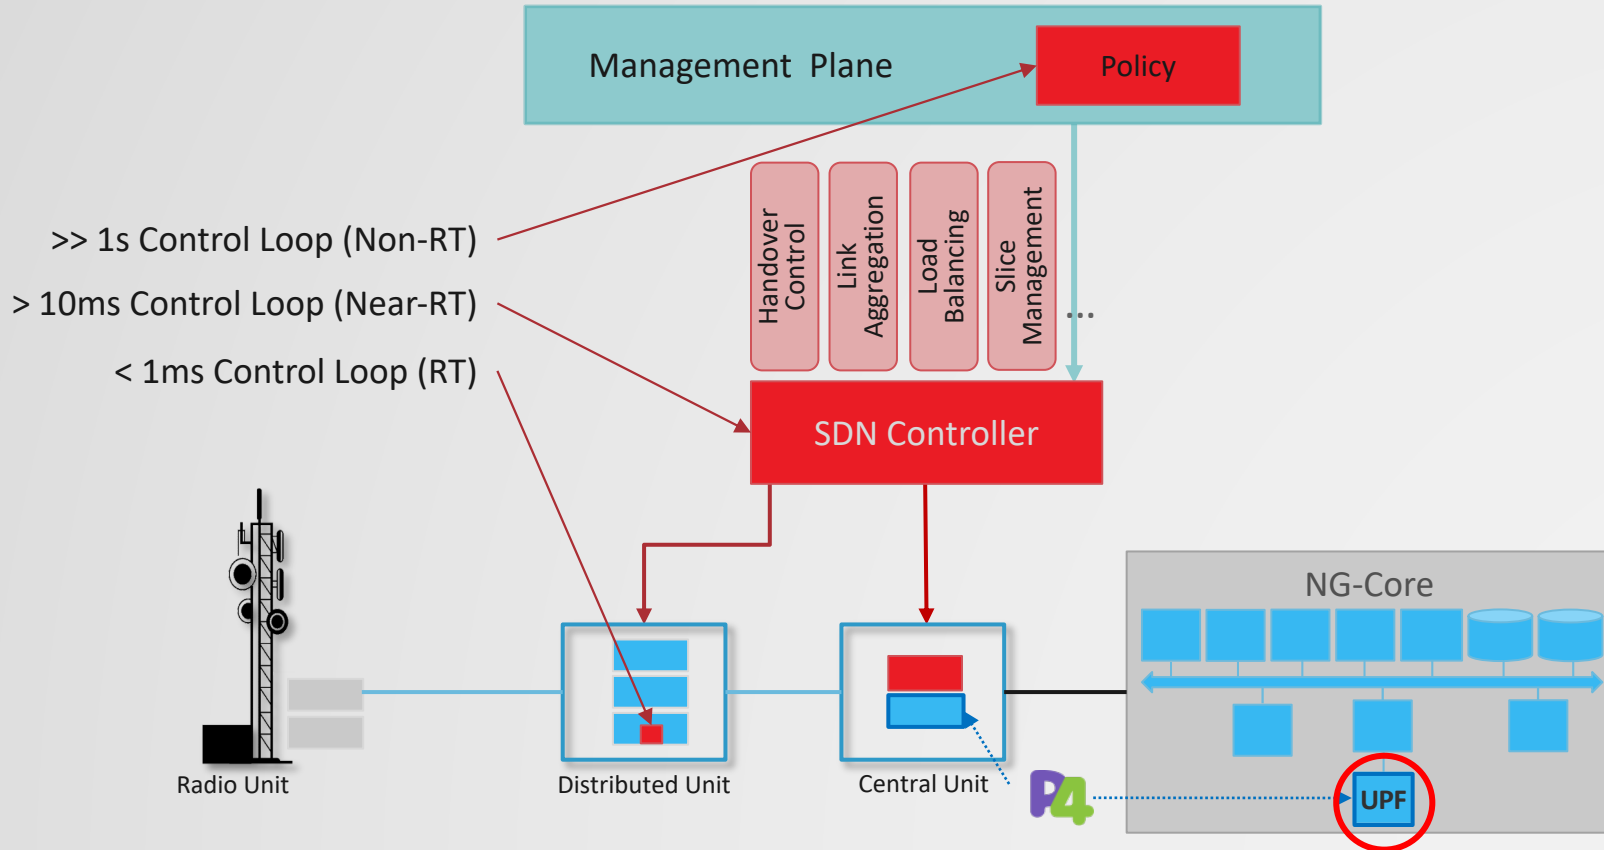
Management Plane

Policy

>> 1s Control Loop (Non-RT)

> 10ms Control Loop (Near-RT)

< 1ms Control Loop (RT)

Handover Control

Link Aggregation

Load Balancing

Slice Management

...

SDN Controller

NG-Core

Radio Unit

Distributed Unit

Central Unit

P4

UPF